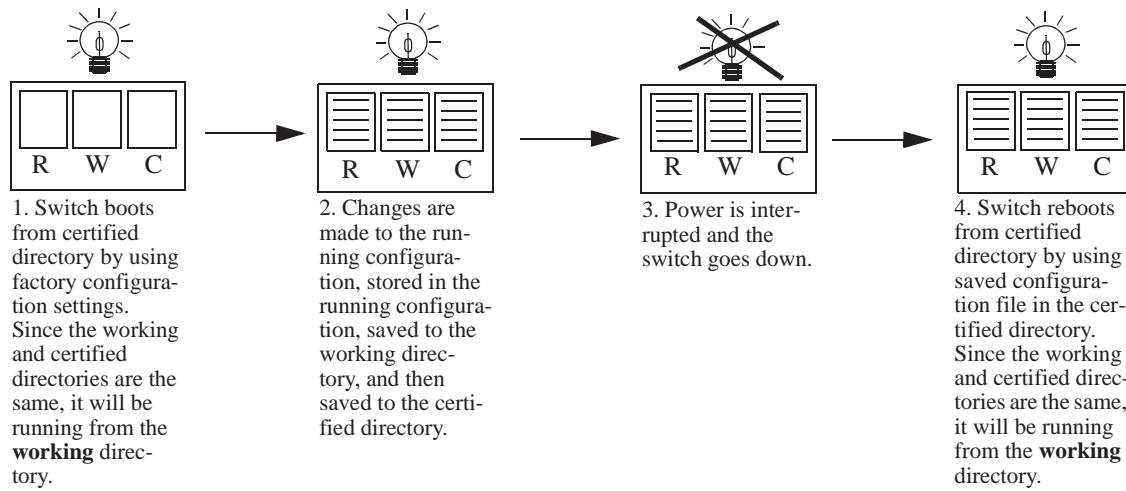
R W C

1. Switch boots from certified directory by using factory configuration settings. Since the working and certified directories are the same, it will be running from the **working** directory.

R W C

2. Changes are made to the running configuration, stored in the running configuration, saved to the working directory, and then saved to the certified directory.

R W C

3. Power is interrupted and the switch goes down.

R W C

4. Switch reboots from certified directory by using saved configuration file in the certified directory. Since the working and certified directories are the same, it will be running from the **working** directory.